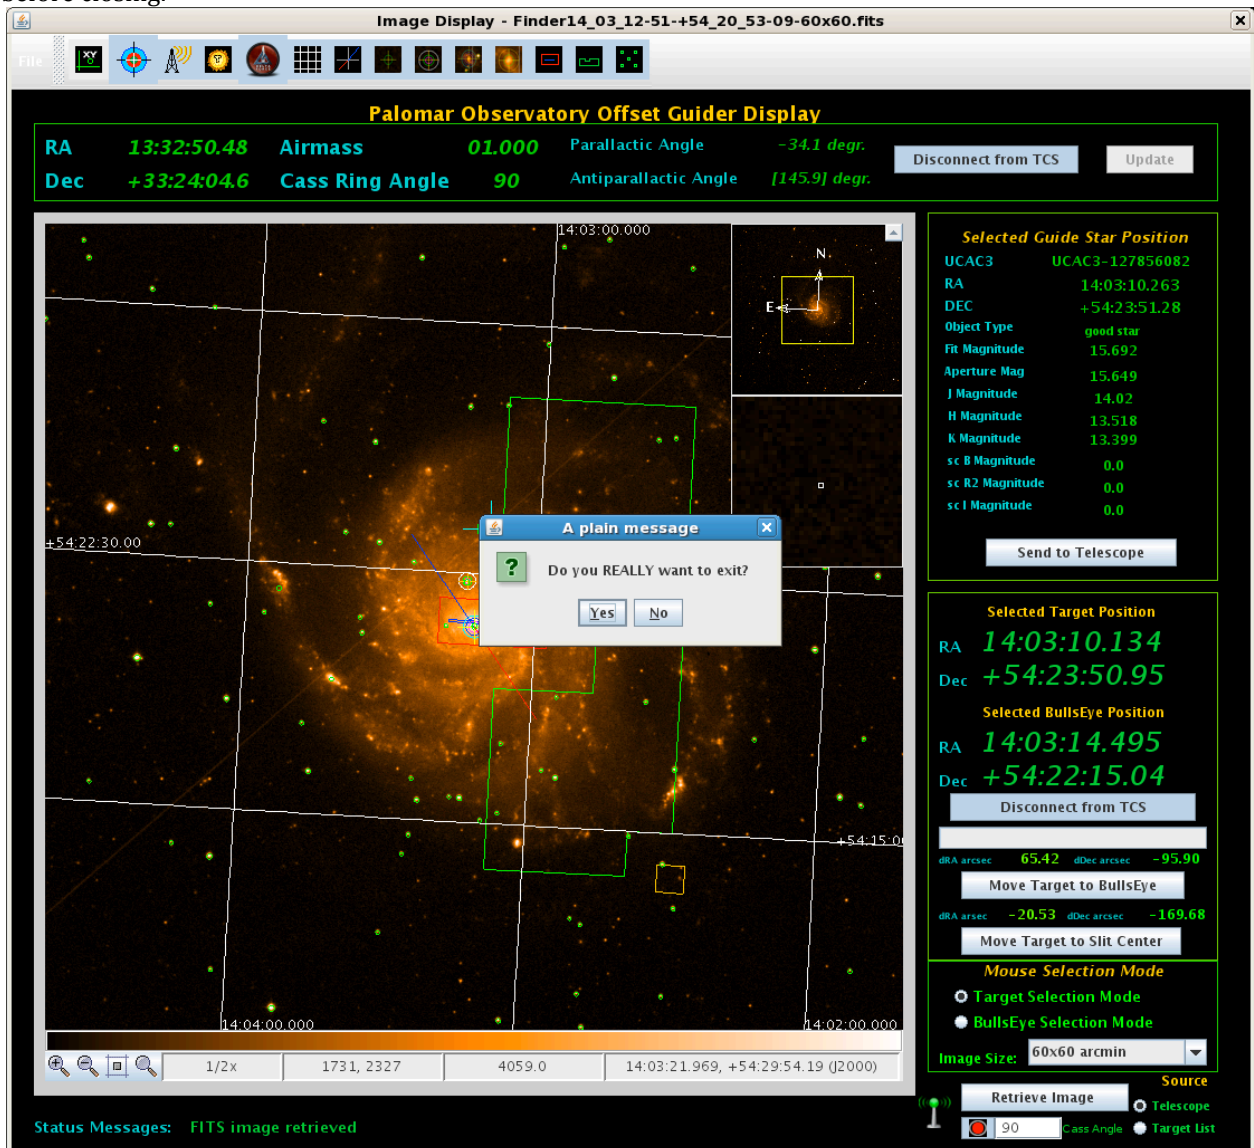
before closing.

Image Display - Finder14_03_12-51-+54_20_53-09-60x60.fits

File

Palomar Observatory Offset Guider Display

RA 13:32:50.48 Airmass 01.000 Parallactic Angle -34.1 degr. Disconnect from TCS Update

Dec +33:24:04.6 Cass Ring Angle 90 Antiparallactic Angle [145.9] degr.

14:03:00.000

N

E

+54:22:30.00

A plain message

Do you REALLY want to exit?

Yes No

+54:15:0

14:04:00.000

14:02:00.000

1/2x | 1731, 2327 | 4059.0 | 14:03:21.969, +54:29:54.19 (J2000)

Selected Guide Star Position

UCAC3 UCAC3-127856082

RA 14:03:10.263

DEC +54:23:51.28

Object Type good star

Fit Magnitude 15.692

Aperture Mag 15.649

J Magnitude 14.02

H Magnitude 13.518

K Magnitude 13.399

sc B Magnitude 0.0

sc R2 Magnitude 0.0

sc I Magnitude 0.0

Send to Telescope

Selected Target Position

RA 14:03:10.134

Dec +54:23:50.95

Selected BullsEye Position

RA 14:03:14.495

Dec +54:22:15.04

Disconnect from TCS

dRA arcsec 65.42 dDec arcsec -95.90

Move Target to BullsEye

dRA arsec -20.53 dDec arcsec -169.68

Move Target to Slit Center

Mouse Selection Mode

Target Selection Mode

BullsEye Selection Mode

Image Size: 60x60 arcmin

Source

Retrieve Image

Telescope

90 Cass Angle

Target List

Status Messages: FITS image retrieved